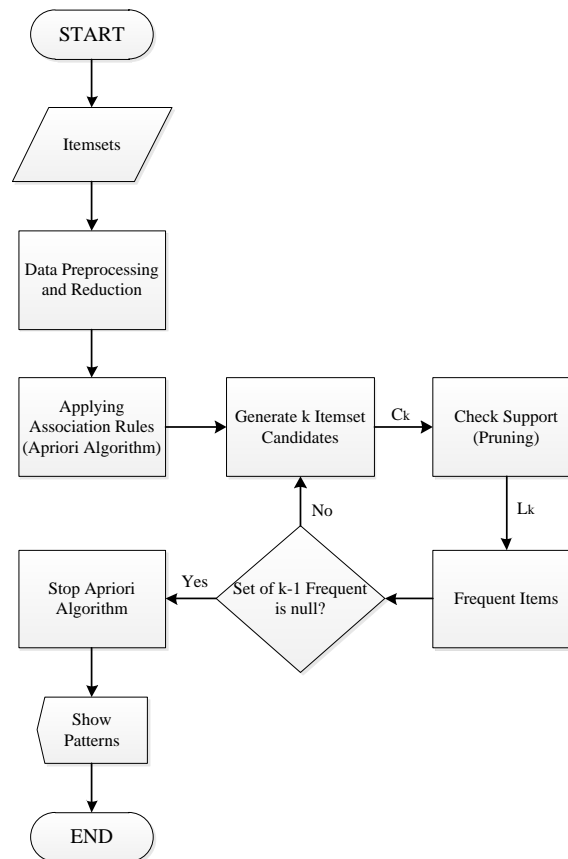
START

Itemsets

Data Preprocessing and Reduction

Applying Association Rules (Apriori Algorithm)

Generate k Itemset Candidates

$C_k$

Check Support (Pruning)

$L_k$

Frequent Items

Set of k-1 Frequent is null?

No

Yes

Stop Apriori Algorithm

Show Patterns

END